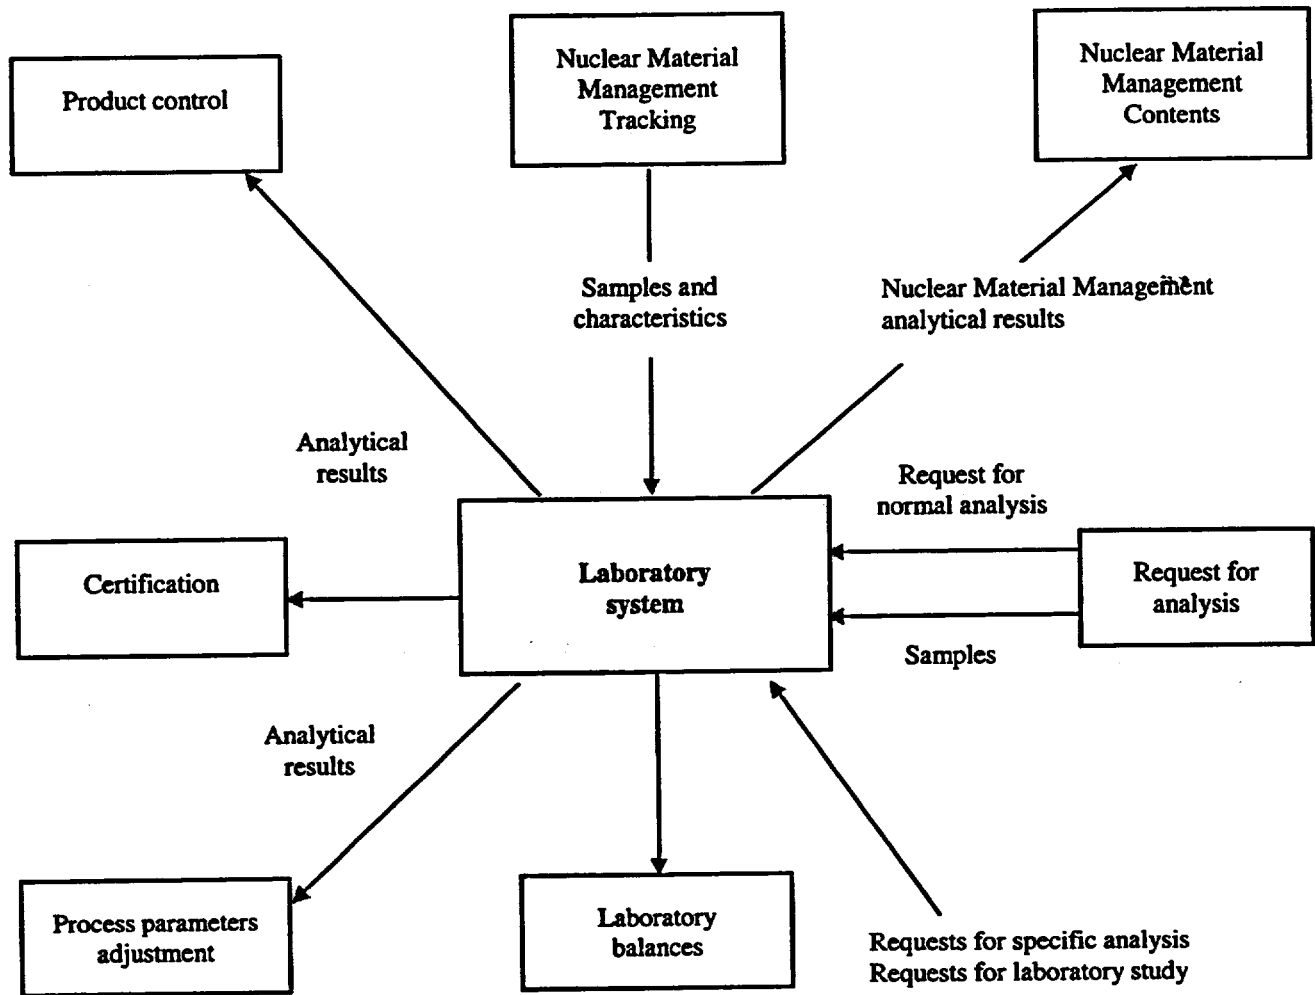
Product control

Nuclear Material Management Tracking

Nuclear Material Management Contents

Samples and characteristics

Nuclear Material Management analytical results

Analytical results

Request for normal analysis

Certification

Laboratory system

Request for analysis

Samples

Analytical results

Process parameters adjustment

Laboratory balances

Requests for specific analysis
Requests for laboratory study